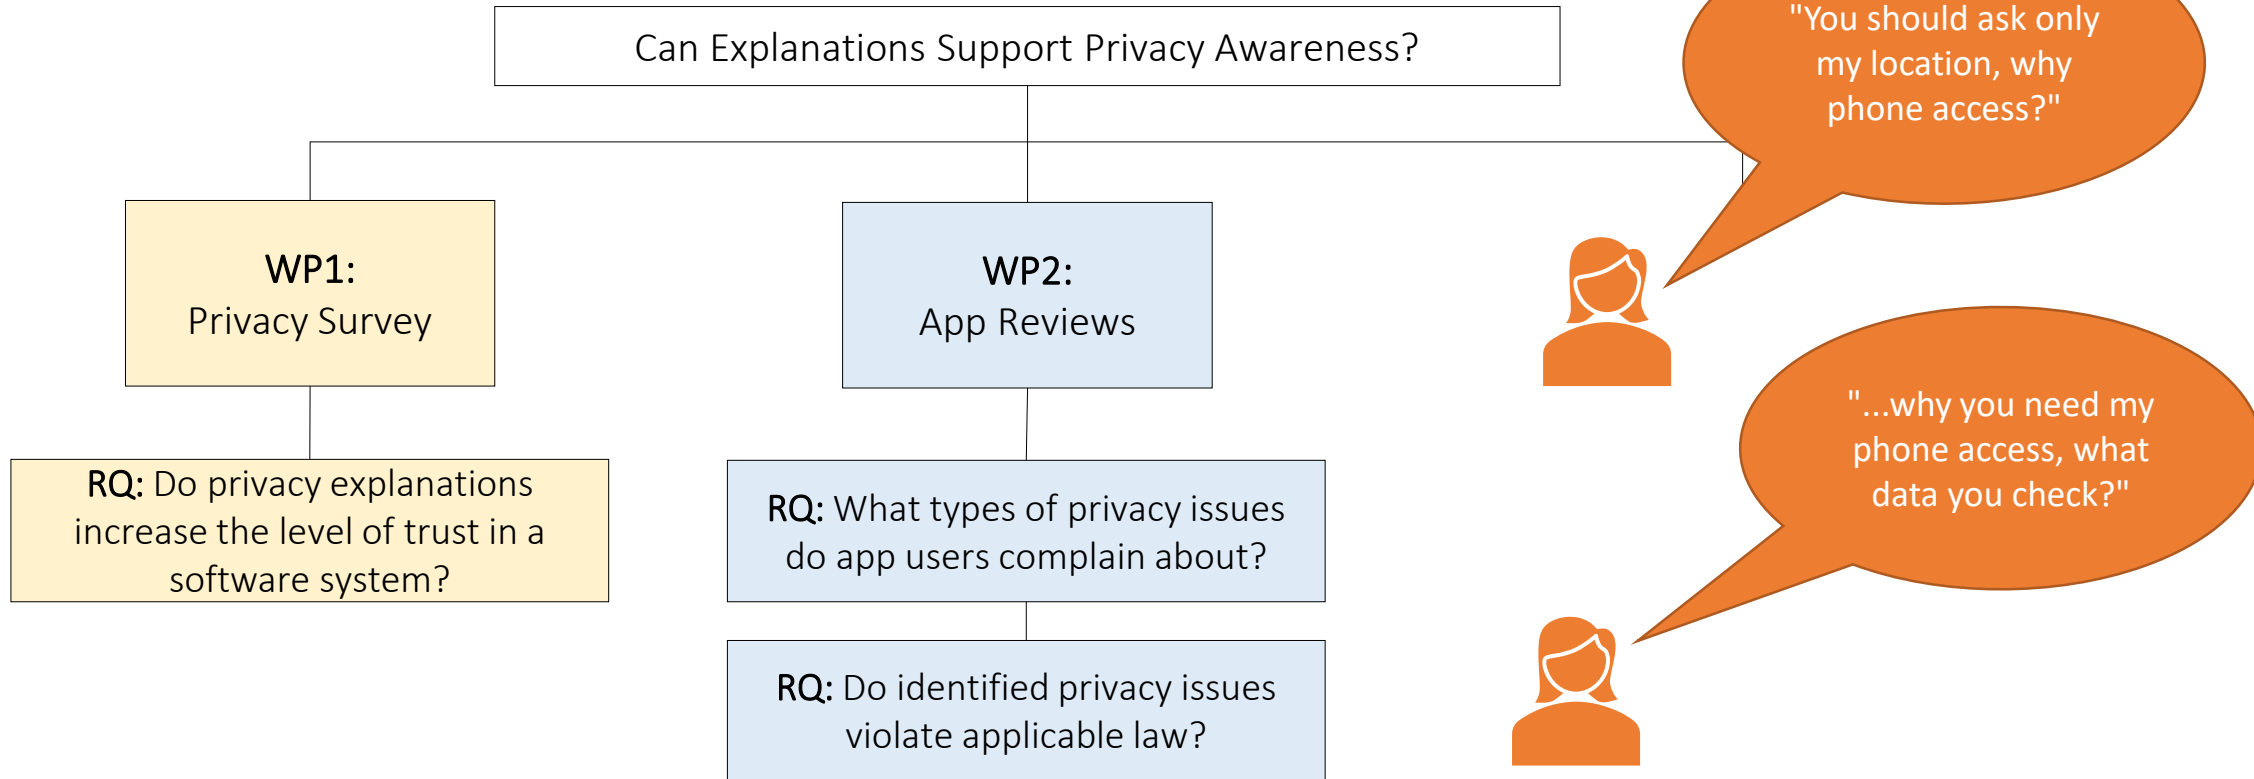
Can Explanations Support Privacy Awareness?

WP1:
Privacy Survey

WP2:
App Reviews

"You should ask only my location, why phone access?"

RQ: Do privacy explanations increase the level of trust in a software system?

RQ: What types of privacy issues do app users complain about?

"...why you need my phone access, what data you check?"

RQ: Do identified privacy issues violate applicable law?